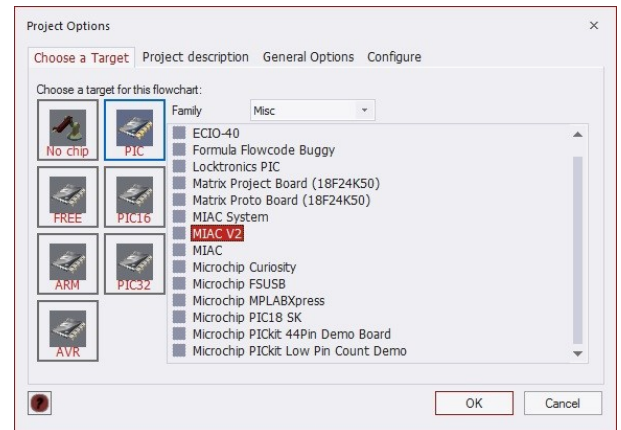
Project Options

×

Choose a Target
Project description
General Options
Configure

Choose a target for this flowchart:

No chip
PIC
FREE
PIC16
ARM
PIC32
AVR

Family
Misc

ECIO-40
Formula Flowcode Buggy
Locktronics PIC
Matrix Project Board (18F24K50)
Matrix Proto Board (18F24K50)
MIAC System
MIAC V2
MIAC
Microchip Curiosity
Microchip FSUSB
Microchip MPLABXpress
Microchip PIC18 SK
Microchip PICkit 44Pin Demo Board
Microchip PICkit Low Pin Count Demo

OK
Cancel